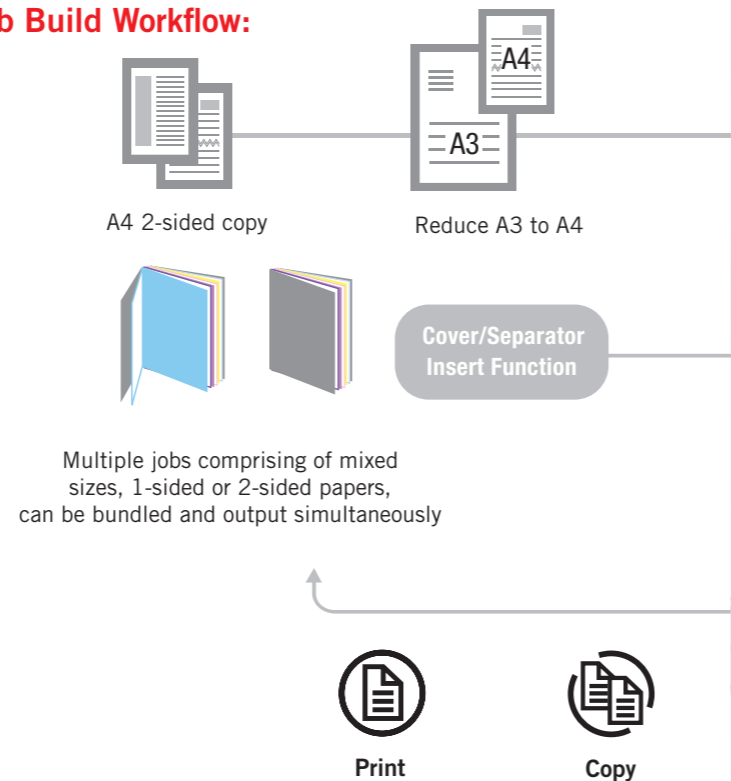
b Build Workflow:

A4

A3

A4 2-sided copy

Reduce A3 to A4

Cover/Separator Insert Function

Multiple jobs comprising of mixed sizes, 1-sided or 2-sided papers, can be bundled and output simultaneously

Print

Copy